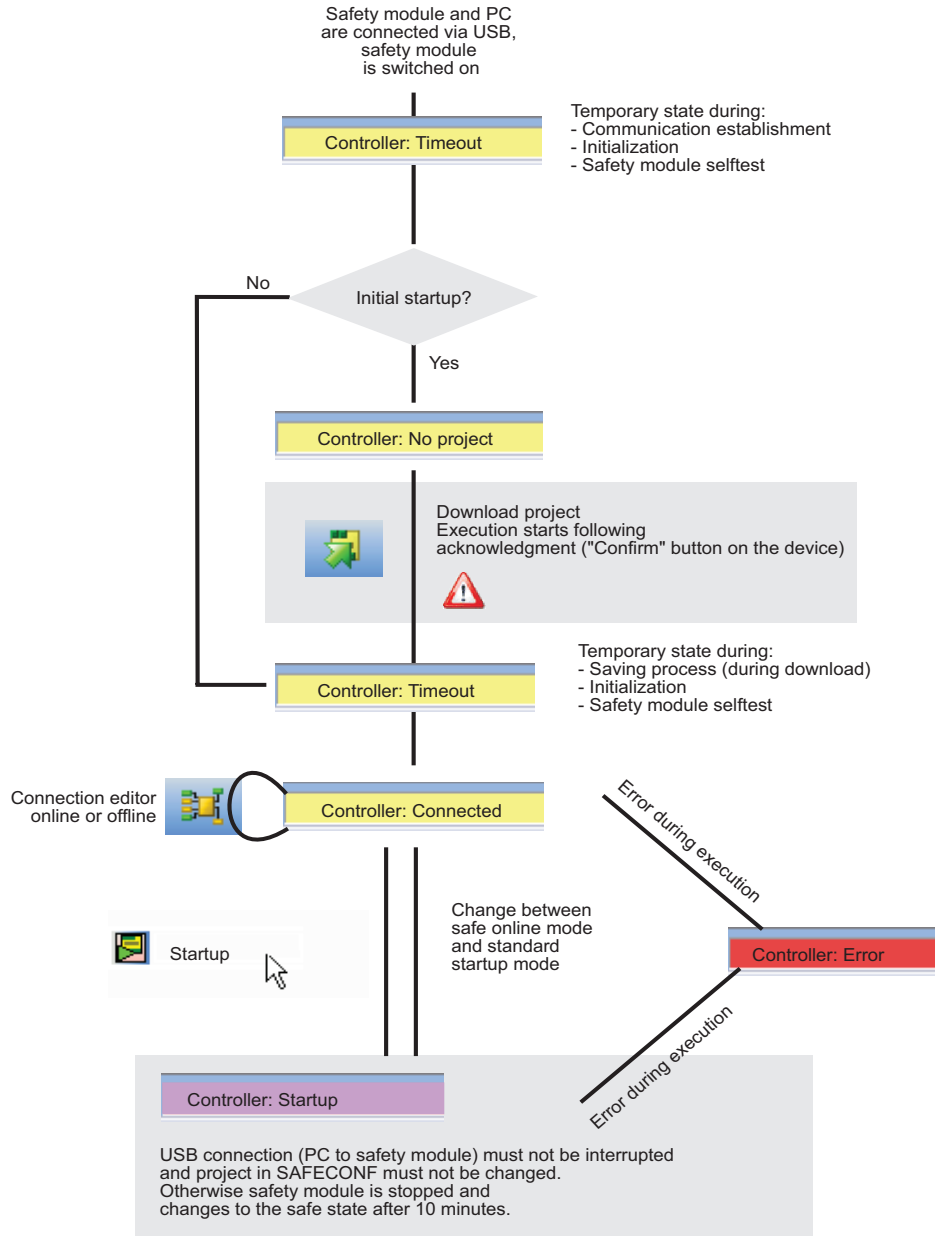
Safety module and PC are connected via USB, safety module is switched on

Controller: Timeout

Temporary state during:
- Communication establishment
- Initialization
- Safety module selftest

No

Initial startup?

Yes

Controller: No project

Download project
Execution starts following acknowledgment ("Confirm" button on the device)

Temporary state during:
- Saving process (during download)
- Initialization
- Safety module selftest

Controller: Timeout

Connection editor online or offline

Controller: Connected

Error during execution

Startup

Change between safe online mode and standard startup mode

Controller: Error

Error during execution

Controller: Startup

USB connection (PC to safety module) must not be interrupted and project in SAFECONF must not be changed.
Otherwise safety module is stopped and changes to the safe state after 10 minutes.